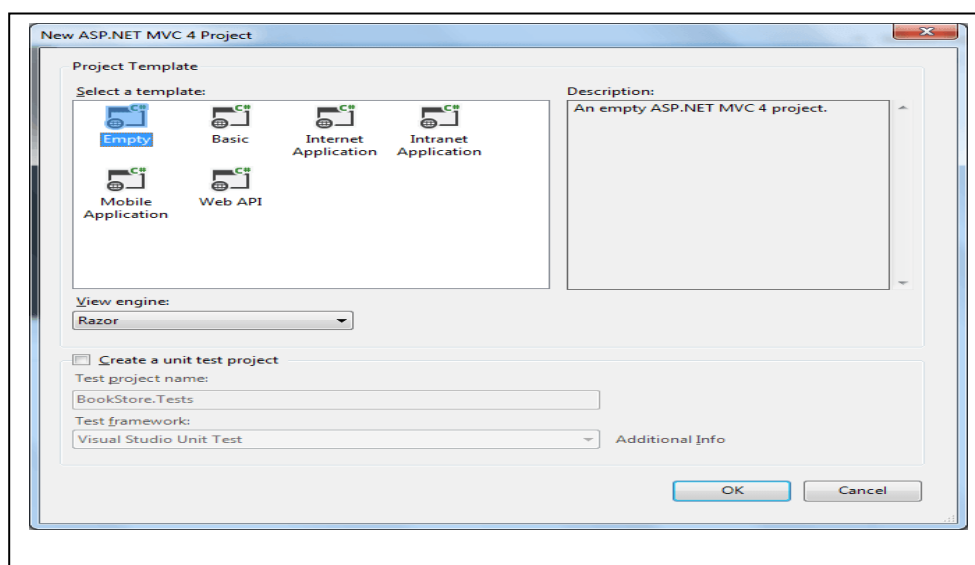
New ASP.NET MVC 4 Project

Project Template

Select a template:

Empty
Basic
Internet Application
Intranet Application
Mobile Application
Web API

Description:

An empty ASP.NET MVC 4 project.

View engine:

Razor

Create a unit test project

Test project name:

BookStore.Tests

Test framework:

Visual Studio Unit Test

Additional Info

OK

Cancel